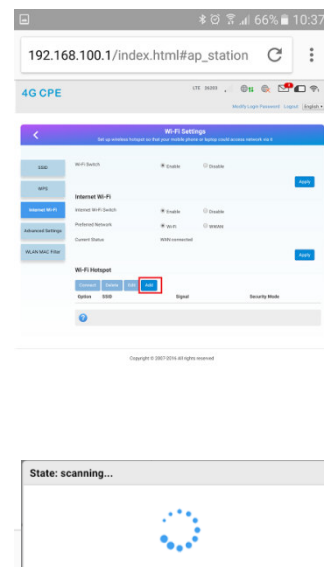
66% 10:37

192.168.100.1/index.html#ap_station

4G CPE

LTE

Modify Login Password Logout English

Wi-Fi Settings

Set up wireless hotspot so that your mobile phone or laptop could access network via it.

SSID

WPS

Internet Wi-Fi

Advanced Settings

WLAN MAC Filter

Wi-Fi Switch Enable Disable

Apply

Internet Wi-Fi

Internet Wi-Fi Switch Enable Disable

Preferred Network Wi-Fi WWAN

Current Status WAN-connected

Apply

Wi-Fi Hotspot

Connect Delete Edit Add

| Option | SSID | Signal | Security Mode |
|---|---|---|---|

Copyright © 2007-2016 All rights reserved

State: scanning...